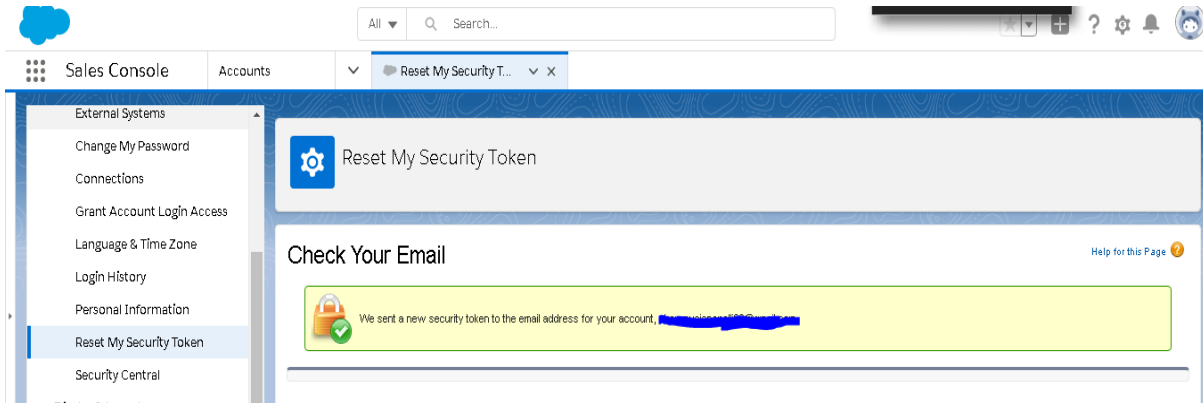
All Search...

Sales Console

Accounts

Reset My Security T...

External Systems

Change My Password

Connections

Grant Account Login Access

Language & Time Zone

Login History

Personal Information

Reset My Security Token

Security Central

Reset My Security Token

Check Your Email

Help for this Page

We sent a new security token to the email address for your account, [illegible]